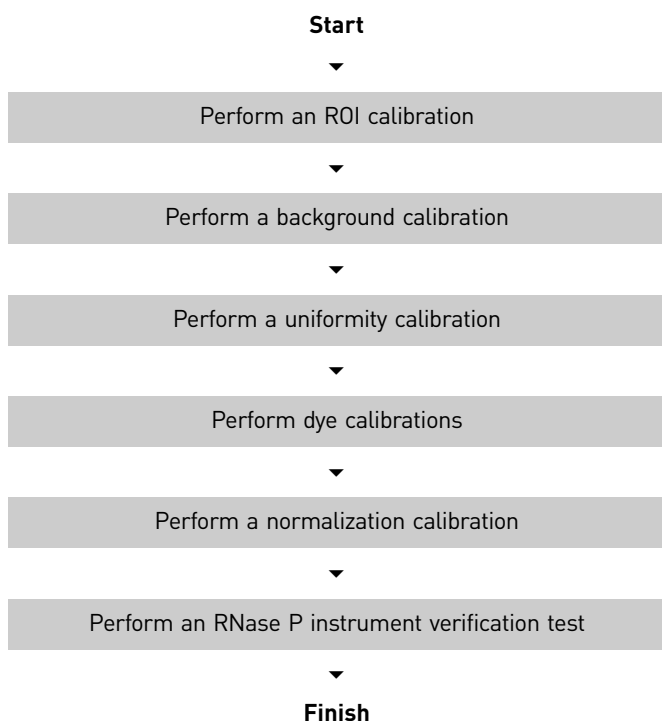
Start

Perform an ROI calibration

Perform a background calibration

Perform a uniformity calibration

Perform dye calibrations

Perform a normalization calibration

Perform an RNase P instrument verification test

Finish